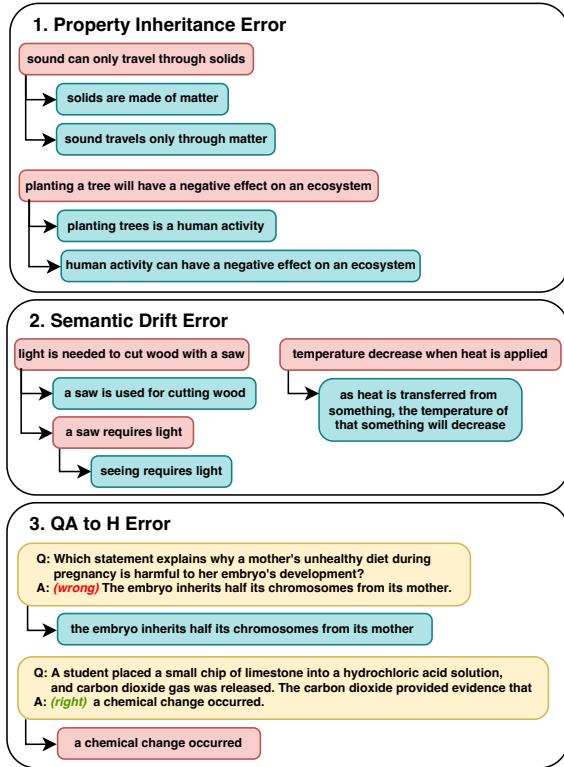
1. Property Inheritance Error

sound can only travel through solids

solids are made of matter

sound travels only through matter

planting a tree will have a negative effect on an ecosystem

planting trees is a human activity

human activity can have a negative effect on an ecosystem

2. Semantic Drift Error

light is needed to cut wood with a saw

a saw is used for cutting wood

a saw requires light

seeing requires light

temperature decrease when heat is applied

as heat is transferred from something, the temperature of that something will decrease

3. QA to H Error

Q: Which statement explains why a mother's unhealthy diet during pregnancy is harmful to her embryo's development?
A: (wrong) The embryo inherits half its chromosomes from its mother.

the embryo inherits half its chromosomes from its mother

Q: A student placed a small chip of limestone into a hydrochloric acid solution, and carbon dioxide gas was released. The carbon dioxide provided evidence that
A: (right) a chemical change occurred.

a chemical change occurred